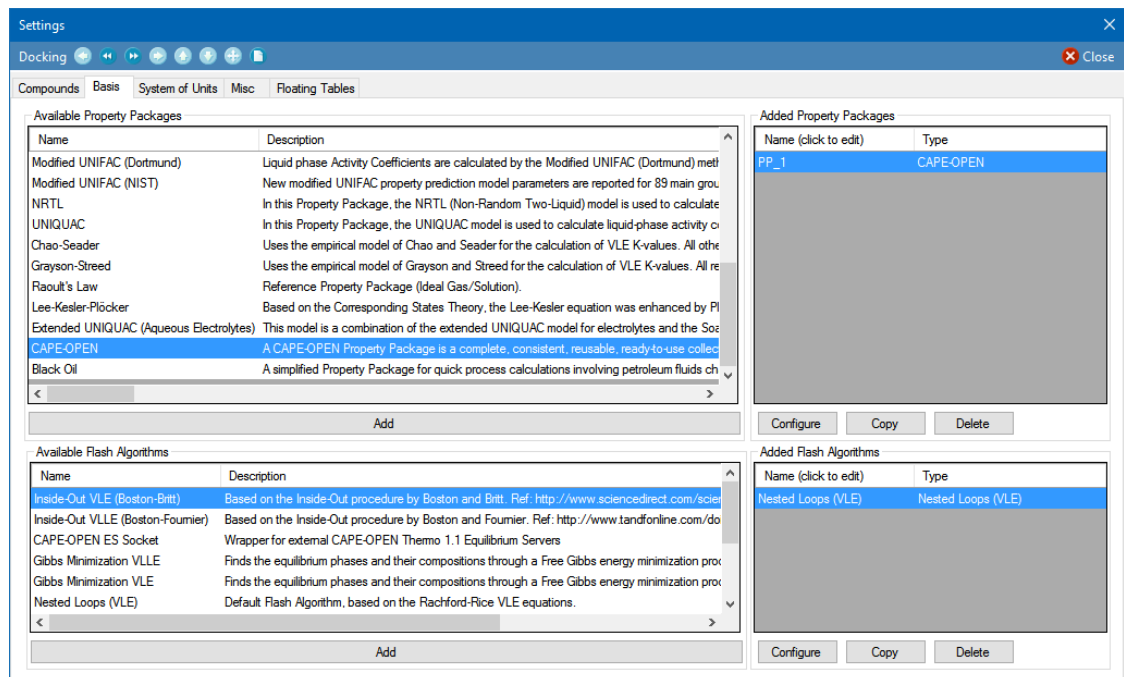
Settings

Docking

Close

Compounds | Basis | System of Units | Misc | Floating Tables

Available Property Packages

| Name | Description |
|---|---|
| Modified UNIFAC (Dortmund) | Liquid phase Activity Coefficients are calculated by the Modified UNIFAC (Dortmund) meth |
| Modified UNIFAC (NIST) | New modified UNIFAC property prediction model parameters are reported for 89 main grou |
| NRTL | In this Property Package, the NRTL (Non-Random Two-Liquid) model is used to calculate |
| UNIQUAC | In this Property Package, the UNIQUAC model is used to calculate liquid-phase activity c |
| Chao-Seader | Uses the empirical model of Chao and Seader for the calculation of VLE K-values. All othe |
| Grayson-Streed | Uses the empirical model of Grayson and Streed for the calculation of VLE K-values. All re |
| Raoult's Law | Reference Property Package (Ideal Gas/Solution). |
| Lee-Kesler-Plöcker | Based on the Corresponding States Theory, the Lee-Kesler equation was enhanced by Pl |
| Extended UNIQUAC (Aqueous Electrolytes) | This model is a combination of the extended UNIQUAC model for electrolytes and the Soa |
| CAPE-OPEN | A CAPE-OPEN Property Package is a complete, consistent, reusable, ready-to-use collec |
| Black Oil | A simplified Property Package for quick process calculations involving petroleum fluids ch |

Add

Added Property Packages

| Name (click to edit) | Type |
|---|---|
| PP_1 | CAPE-OPEN |

Configure | Copy | Delete

Available Flash Algorithms

| Name | Description |
|---|---|
| Inside-Out VLE (Boston-Britt) | Based on the Inside-Out procedure by Boston and Britt. Ref: http://www.sciencedirect.com/scier |
| Inside-Out VLLE (Boston-Fournier) | Based on the Inside-Out procedure by Boston and Fournier. Ref: http://www.tandfonline.com/do |
| CAPE-OPEN ES Socket | Wrapper for external CAPE-OPEN Thermo 1.1 Equilibrium Servers |
| Gibbs Minimization VLLE | Finds the equilibrium phases and their compositions through a Free Gibbs energy minimization proc |
| Gibbs Minimization VLE | Finds the equilibrium phases and their compositions through a Free Gibbs energy minimization proc |
| Nested Loops (VLE) | Default Flash Algorithm, based on the Rachford-Rice VLE equations. |

Add

Added Flash Algorithms

| Name (click to edit) | Type |
|---|---|
| Nested Loops (VLE) | Nested Loops (VLE) |

Configure | Copy | Delete